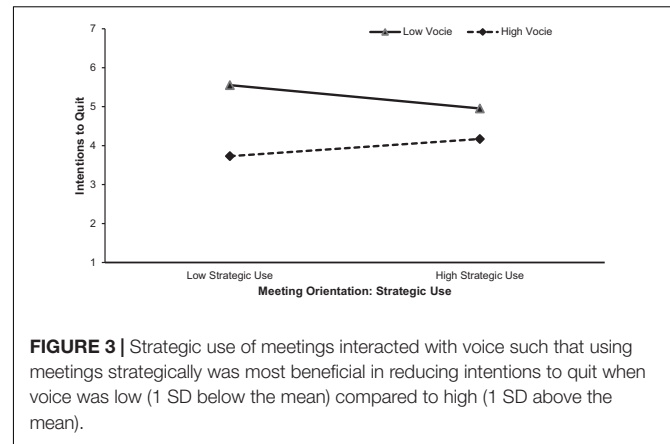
7
6
5
4
3
2
1
Intentions to Quit

Low Vocie
High Vocie

Low Strategic Use
High Strategic Use
Meeting Orientation: Strategic Use

**FIGURE 3 |** Strategic use of meetings interacted with voice such that using meetings strategically was most beneficial in reducing intentions to quit when voice was low (1 SD below the mean) compared to high (1 SD above the mean).